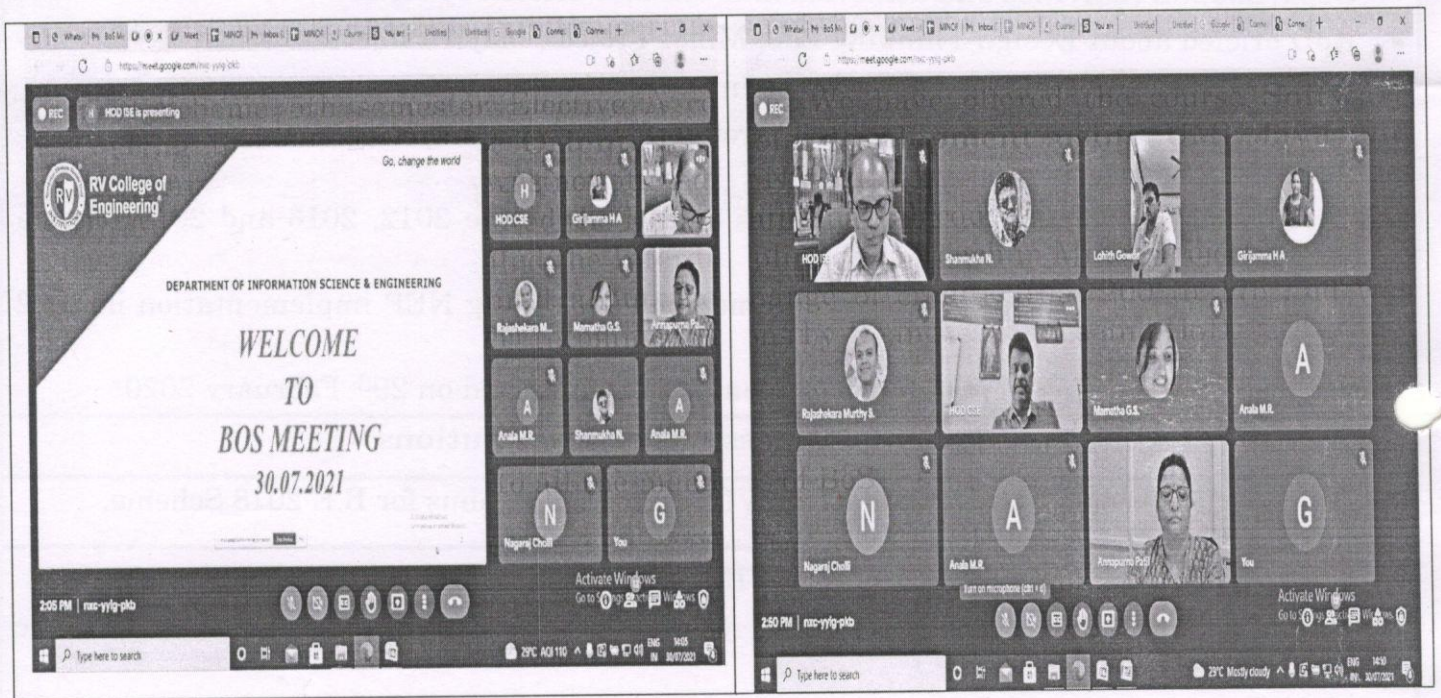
https://meet.google.com/nxc-yyig-pkb

REC HOD ISE is presenting

Go, change the world

RV College of Engineering

DEPARTMENT OF INFORMATION SCIENCE & ENGINEERING

WELCOME
TO
BOS MEETING
30.07.2021

HOD CSE
Girijamma H A
Rajashekara M...
Mamatha G.S.
Annapurna Pa...
Anala M.R.
Shanmukha N.
Anala M.R.
Nagaraj Cholli
You

Activate Windows
Go to Settings to activate Windows.

2:05 PM | nxc-yyig-pkb

Type here to search

29°C AQI 110 ENG IN 14:05 30/07/2021

https://meet.google.com/nxc-yyig-pkb

REC

HOD ISE
Shanmukha N.
Lohith Gowda
Girijamma H A
Rajashekara Murthy S.
HOD CSE
Mamatha G.S.
Anala M.R.
Nagaraj Cholli
Anala M.R.
Annapurna P.
You

Turn on microphone (ctrl + d)

Activate Windows
Go to Settings to activate Windows.

2:50 PM | nxc-yyig-pkb

Type here to search

29°C Mostly cloudy ENG IN 14:50 30/07/2021